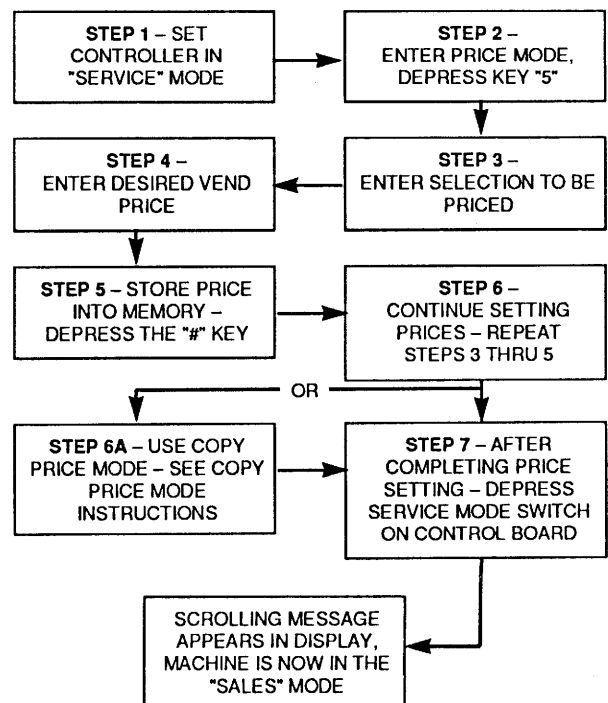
STEP 1 – SET CONTROLLER IN "SERVICE" MODE

STEP 2 – ENTER PRICE MODE, DEPRESS KEY "5"

STEP 3 – ENTER SELECTION TO BE PRICED

STEP 4 – ENTER DESIRED VEND PRICE

STEP 5 – STORE PRICE INTO MEMORY – DEPRESS THE "#" KEY

STEP 6 – CONTINUE SETTING PRICES – REPEAT STEPS 3 THRU 5

OR

STEP 6A – USE COPY PRICE MODE – SEE COPY PRICE MODE INSTRUCTIONS

STEP 7 – AFTER COMPLETING PRICE SETTING – DEPRESS SERVICE MODE SWITCH ON CONTROL BOARD

SCROLLING MESSAGE APPEARS IN DISPLAY, MACHINE IS NOW IN THE "SALES" MODE